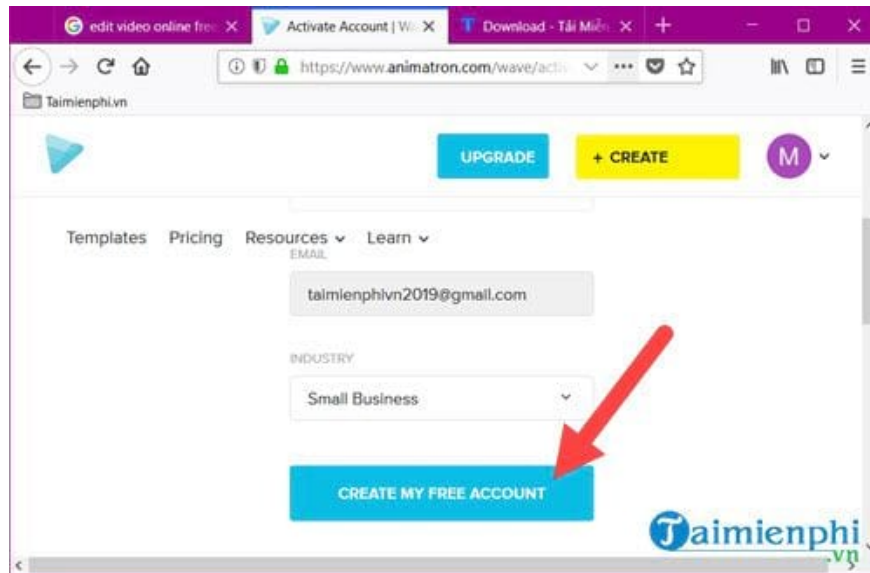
edit video online fre ×
Activate Account | W ×
Download - Tải Miễn ×
+
https://www.animatron.com/wave/acti
Taimienphi.vn
UPGRADE
+ CREATE
M
Templates Pricing Resources Learn
EMAIL
taimienphivn2019@gmail.com
INDUSTRY
Small Business
CREATE MY FREE ACCOUNT
Taimienphi
.vn